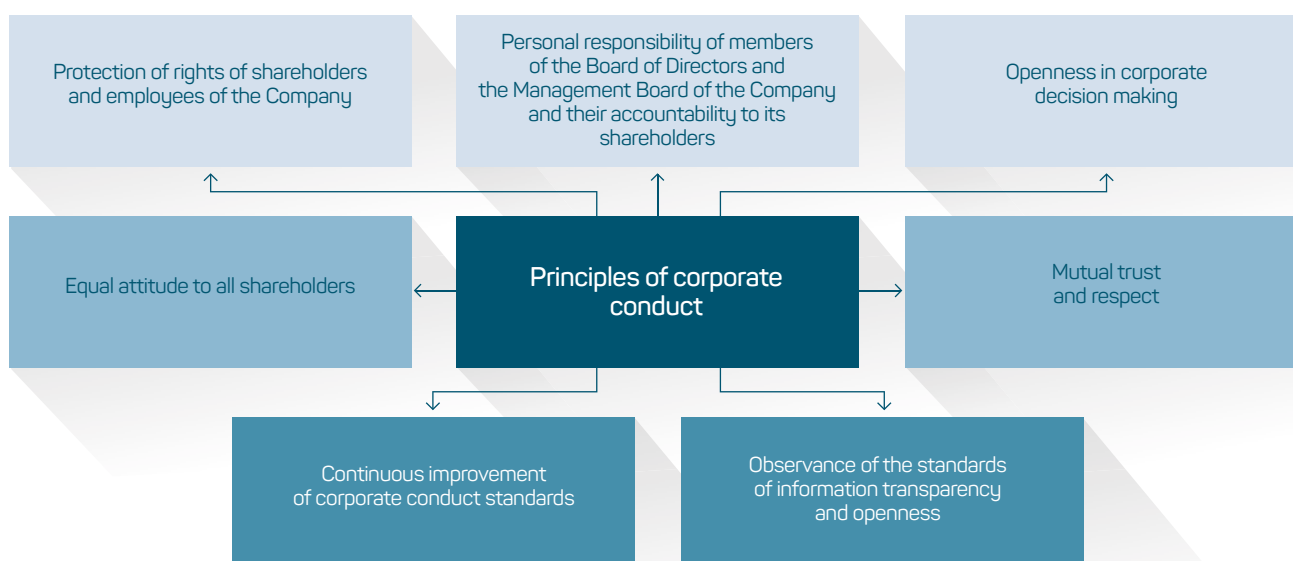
Protection of rights of shareholders and employees of the Company

Personal responsibility of members of the Board of Directors and the Management Board of the Company and their accountability to its shareholders

Openness in corporate decision making

Equal attitude to all shareholders

Principles of corporate conduct

Mutual trust and respect

Continuous improvement of corporate conduct standards

Observance of the standards of information transparency and openness